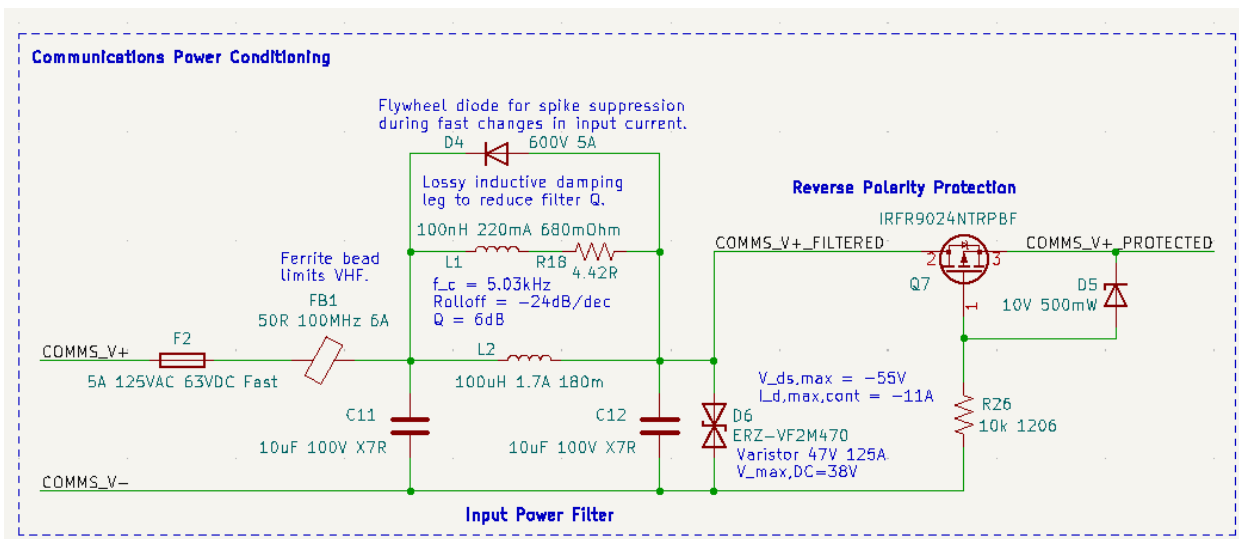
Communications Power Conditioning

Flywheel diode for spike suppression during fast changes in input current.

D4 600V 5A

Lossy inductive damping leg to reduce filter Q.

100nH 220mA 680mOhm

L1

R18

4.42R

f_c = 5.03kHz
Rolloff = -24dB/dec
Q = 6dB

Ferrite bead limits VHF.

FB1
50R 100MHz 6A

COMMS_V+

F2

5A 125VAC 63VDC Fast

L2

100uH 1.7A 180m

C11

10uF 100V X7R

C12

10uF 100V X7R

COMMS_V-

Input Power Filter

Reverse Polarity Protection

IRFR9024NTRPBF

COMMS_V+_FILTERED

COMMS_V+_PROTECTED

2

3

Q7

1

D5

10V 500mW

V_ds,max = -55V
I_d,max,cont = -11A

D6
ERZ-VF2M470
Varistor 47V 125A
V_max,DC=38V

RZ6
10k 1206